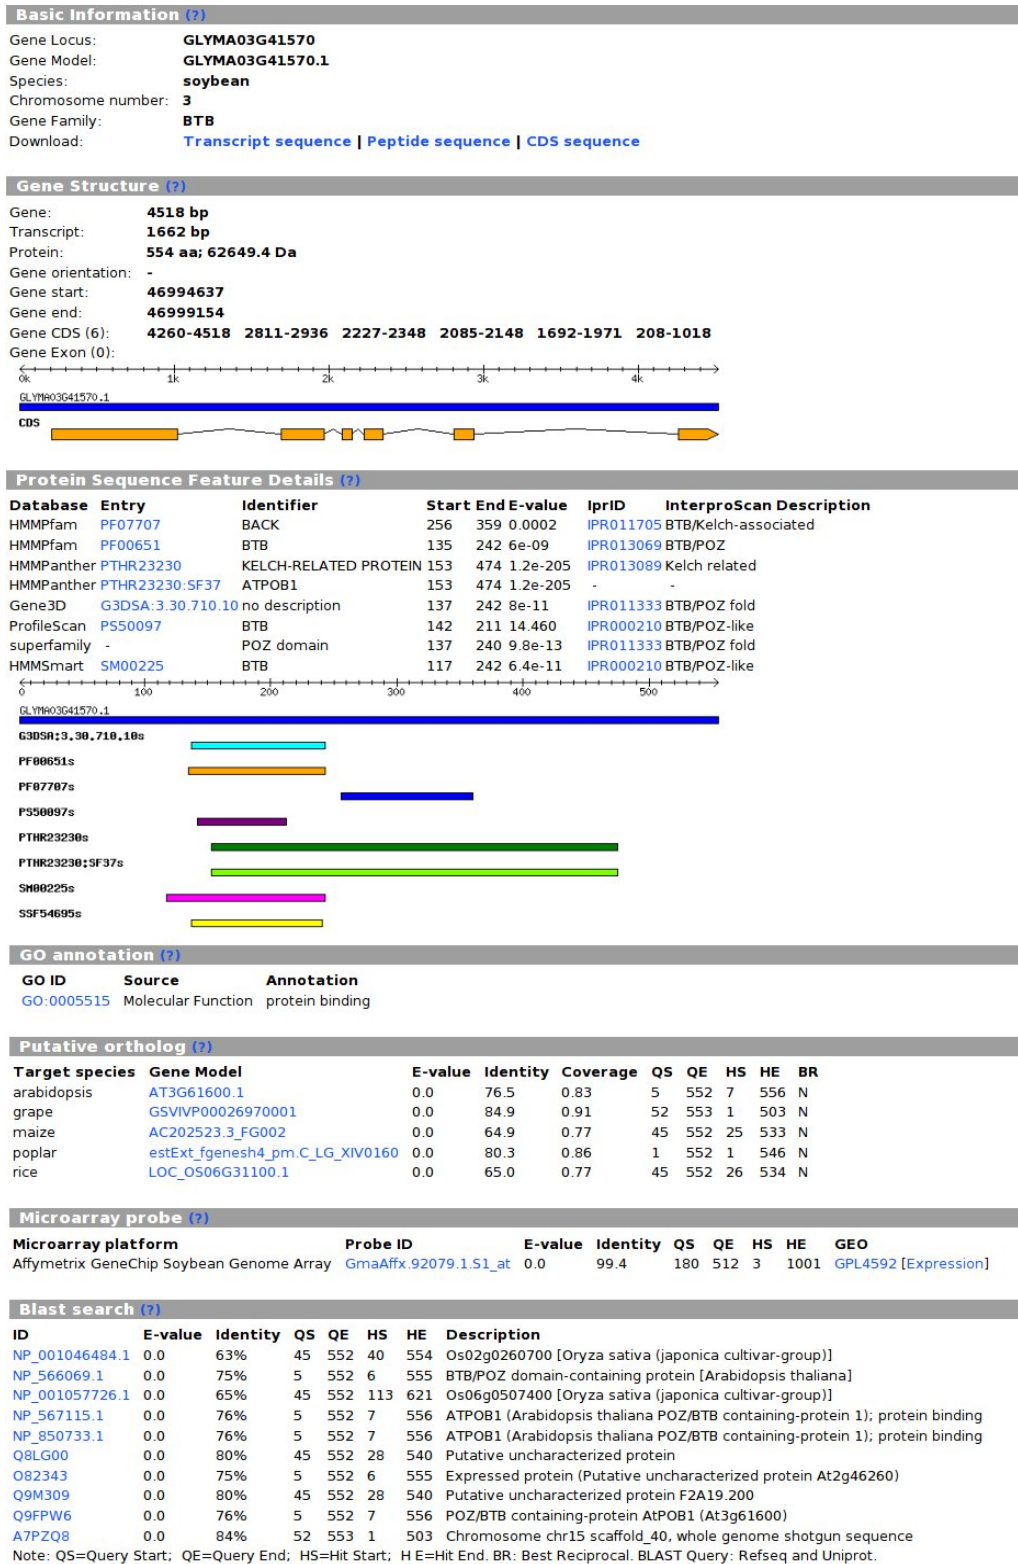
Basic Information (?)

Gene Locus: GLYMA03G41570
Gene Model: GLYMA03G41570.1
Species: soybean
Chromosome number: 3
Gene Family: BTB
Download: Transcript sequence | Peptide sequence | CDS sequence

Gene Structure (?)

Gene: 4518 bp
Transcript: 1662 bp
Protein: 554 aa; 62649.4 Da
Gene orientation: -
Gene start: 46994637
Gene end: 46999154
Gene CDS (6): 4260-4518 2811-2936 2227-2348 2085-2148 1692-1971 208-1018
Gene Exon (0):

0k 1k 2k 3k 4k
GLYMA03G41570.1
CDS

Protein Sequence Feature Details (?)

| Database | Entry | Identifier | Start | End | E-value | IprID | InterproScan Description |
|---|---|---|---|---|---|---|---|
| HMMPfam | PF07707 | BACK | 256 | 359 | 0.0002 | IPR011705 | BTB/Kelch-associated |
| HMMPfam | PF00651 | BTB | 135 | 242 | 6e-09 | IPR013069 | BTB/POZ |
| HMMPanther | PTHR23230 | KELCH-RELATED PROTEIN | 153 | 474 | 1.2e-205 | IPR013089 | Kelch related |
| HMMPanther | PTHR23230:SF37 | ATPOB1 | 153 | 474 | 1.2e-205 | - | - |
| Gene3D | G3DSA:3.30.710.10 | no description | 137 | 242 | 8e-11 | IPR011333 | BTB/POZ fold |
| ProfileScan | PS50097 | BTB | 142 | 211 | 14.460 | IPR000210 | BTB/POZ-like |
| superfamily | - | POZ domain | 137 | 240 | 9.8e-13 | IPR011333 | BTB/POZ fold |
| HMMSmart | SM00225 | BTB | 117 | 242 | 6.4e-11 | IPR000210 | BTB/POZ-like |

0 100 200 300 400 500
GLYMA03G41570.1
G3DSA:3.30.710.10s
PF00651s
PF07707s
PS50097s
PTHR23230s
PTHR23230:SF37s
SM00225s
SSF54695s

GO annotation (?)

| GO ID | Source | Annotation |
|---|---|---|
| GO:0005515 | Molecular Function | protein binding |

Putative ortholog (?)

| Target species | Gene Model | E-value | Identity | Coverage | QS | QE | HS | HE | BR |
|---|---|---|---|---|---|---|---|---|---|
| arabidopsis | AT3G61600.1 | 0.0 | 76.5 | 0.83 | 5 | 552 | 7 | 556 | N |
| grape | GSVIVP00026970001 | 0.0 | 84.9 | 0.91 | 52 | 553 | 1 | 503 | N |
| maize | AC202523.3_FG002 | 0.0 | 64.9 | 0.77 | 45 | 552 | 25 | 533 | N |
| poplar | estExt_fgenesh4_pm.C_LG_XIV0160 | 0.0 | 80.3 | 0.86 | 1 | 552 | 1 | 546 | N |
| rice | LOC_OS06G31100.1 | 0.0 | 65.0 | 0.77 | 45 | 552 | 26 | 534 | N |

Microarray probe (?)

| Microarray platform | Probe ID | E-value | Identity | QS | QE | HS | HE | GEO |
|---|---|---|---|---|---|---|---|---|
| Affymetrix GeneChip Soybean Genome Array | GmaAffx.92079.1.S1_at | 0.0 | 99.4 | 180 | 512 | 3 | 1001 | GPL4592 [Expression] |

Blast search (?)

| ID | E-value | Identity | QS | QE | HS | HE | Description |
|---|---|---|---|---|---|---|---|
| NP_001046484.1 | 0.0 | 63% | 45 | 552 | 40 | 554 | Os02g0260700 [Oryza sativa (japonica cultivar-group)] |
| NP_566069.1 | 0.0 | 75% | 5 | 552 | 6 | 555 | BTB/POZ domain-containing protein [Arabidopsis thaliana] |
| NP_001057726.1 | 0.0 | 65% | 45 | 552 | 113 | 621 | Os06g0507400 [Oryza sativa (japonica cultivar-group)] |
| NP_567115.1 | 0.0 | 76% | 5 | 552 | 7 | 556 | ATPOB1 (Arabidopsis thaliana POZ/BTB containing-protein 1); protein binding |
| NP_850733.1 | 0.0 | 76% | 5 | 552 | 7 | 556 | ATPOB1 (Arabidopsis thaliana POZ/BTB containing-protein 1); protein binding |
| Q8LG00 | 0.0 | 80% | 45 | 552 | 28 | 540 | Putative uncharacterized protein |
| O82343 | 0.0 | 75% | 5 | 552 | 6 | 555 | Expressed protein (Putative uncharacterized protein At2g46260) |
| Q9M309 | 0.0 | 80% | 45 | 552 | 28 | 540 | Putative uncharacterized protein F2A19.200 |
| Q9FPW6 | 0.0 | 76% | 5 | 552 | 7 | 556 | POZ/BTB containing-protein AtPOB1 (At3g61600) |
| A7PZQ8 | 0.0 | 84% | 52 | 553 | 1 | 503 | Chromosome chr15 scaffold_40, whole genome shotgun sequence |

Note: QS=Query Start; QE=Query End; HS=Hit Start; H E=Hit End. BR: Best Reciprocal. BLAST Query: Refseq and Uniprot.